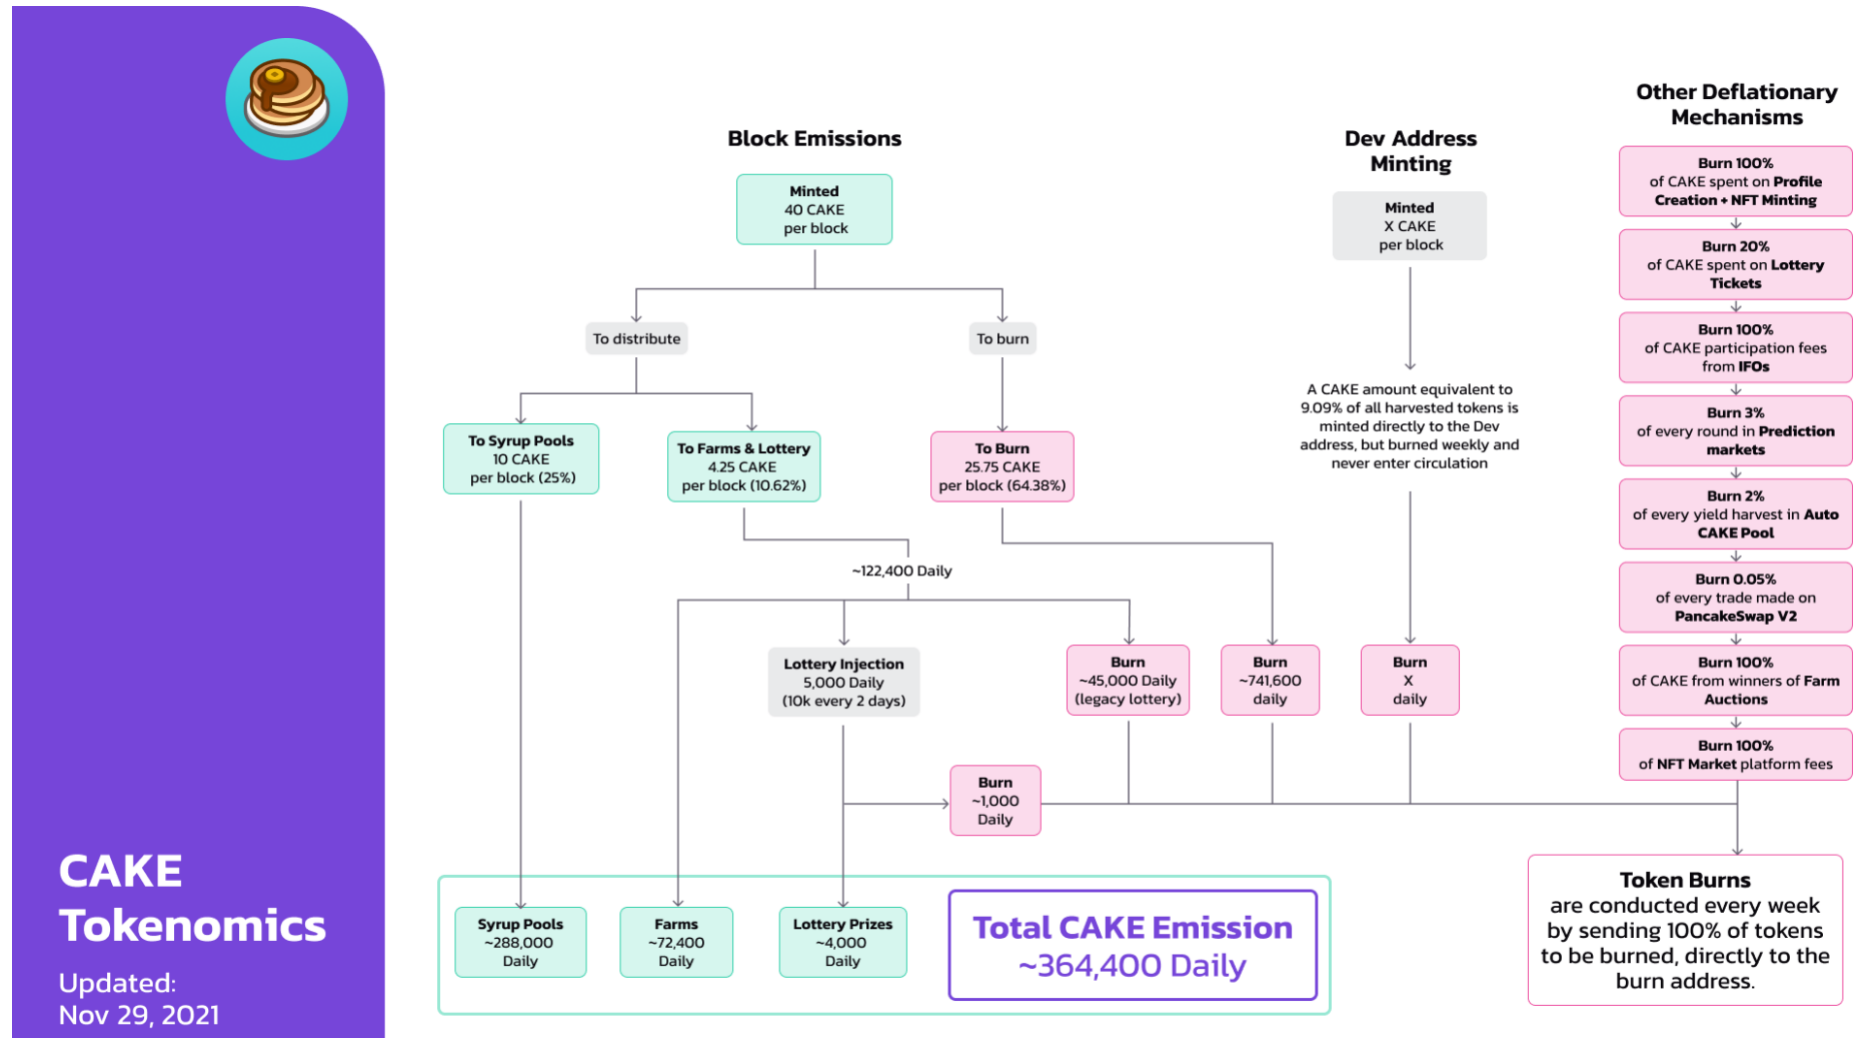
CAKE Tokenomics

Updated: Nov 29, 2021

Block Emissions

Minted
40 CAKE
per block

To distribute

To burn

To Syrup Pools
10 CAKE
per block (25%)

To Farms & Lottery
4.25 CAKE
per block (10.62%)

To Burn
25.75 CAKE
per block (64.38%)

~122,400 Daily

Lottery Injection
5,000 Daily
(10k every 2 days)

Burn
~45,000 Daily
(legacy lottery)

Burn
~741,600
daily

Burn
~1,000
Daily

Syrup Pools
~288,000
Daily

Farms
~72,400
Daily

Lottery Prizes
~4,000
Daily

Total CAKE Emission
~364,400 Daily

Dev Address Minting

Minted
X CAKE
per block

A CAKE amount equivalent to 9.09% of all harvested tokens is minted directly to the Dev address, but burned weekly and never enter circulation

Burn
X
daily

Other Deflationary Mechanisms

Burn 100%
of CAKE spent on Profile Creation + NFT Minting

Burn 20%
of CAKE spent on Lottery Tickets

Burn 100%
of CAKE participation fees from IFOs

Burn 3%
of every round in Prediction markets

Burn 2%
of every yield harvest in Auto CAKE Pool

Burn 0.05%
of every trade made on PancakeSwap V2

Burn 100%
of CAKE from winners of Farm Auctions

Burn 100%
of NFT Market platform fees

Token Burns
are conducted every week by sending 100% of tokens to be burned, directly to the burn address.